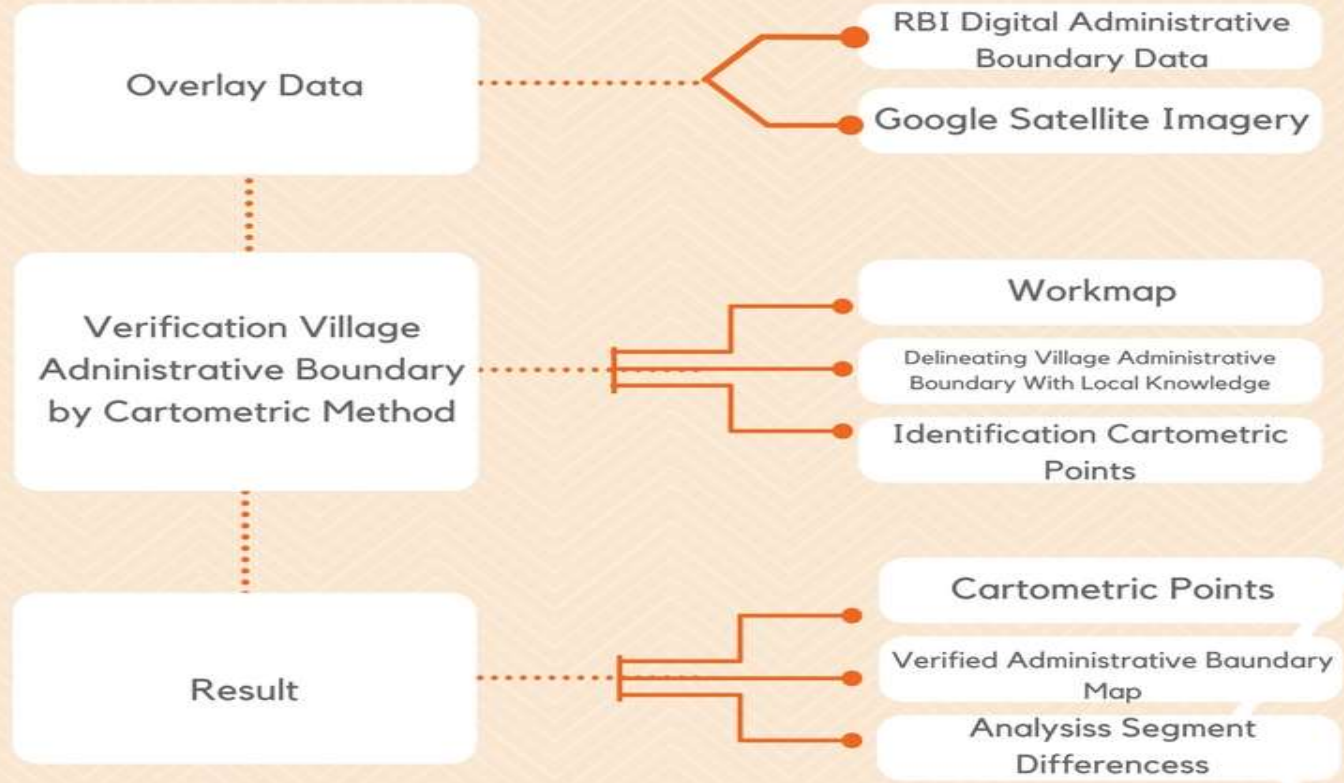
Overlay Data

RBI Digital Administrative Boundary Data

Google Satellite Imagery

Verification Village Adninistrative Boundary by Cartometric Method

Workmap

Delineating Village Administrative Boundary With Local Knowledge

Identification Cartometric Points

Result

Cartometric Points

Verified Administrative Baundary Map

Analysiss Segment Differencess